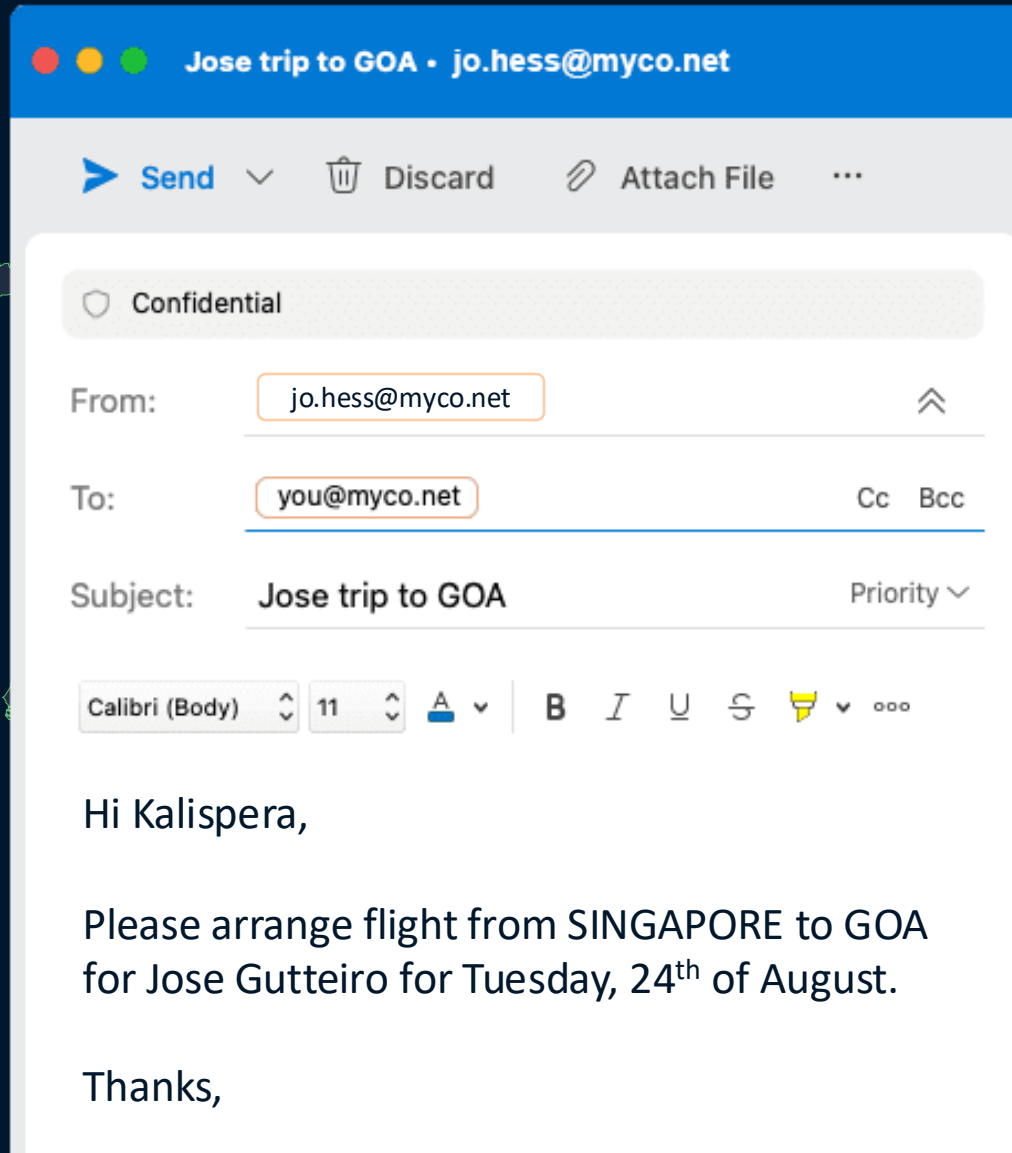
Jose trip to GOA • jo.hess@myco.net

Send Discard Attach File ···

Confidential

From: jo.hess@myco.net

To: you@myco.net Cc Bcc

Subject: Jose trip to GOA Priority

Calibri (Body) 11 A B I U S ooo

Hi Kalispera,

Please arrange flight from SINGAPORE to GOA for Jose Gutteiro for Tuesday, 24$^{th}$ of August.

Thanks,